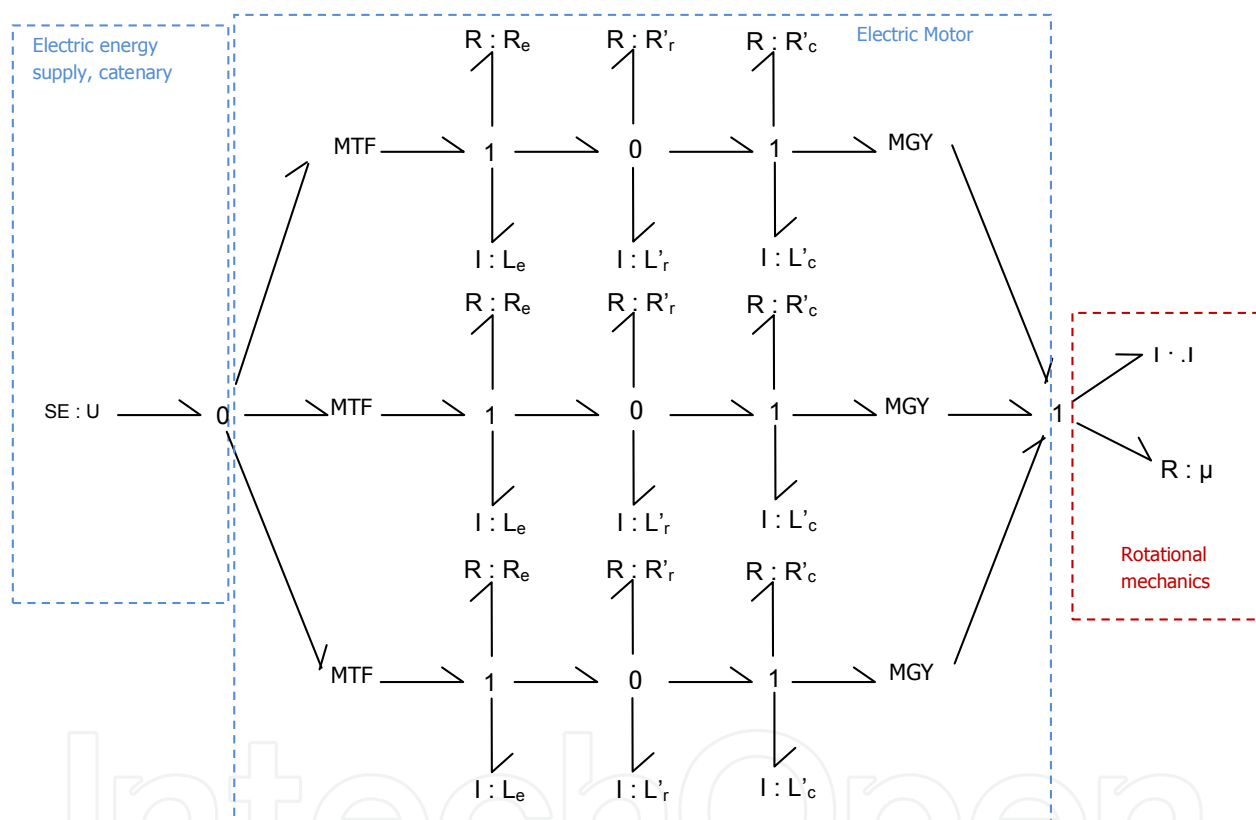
Electric energy supply, catenary

Electric Motor

R : $R_e$
R : $R'_r$
R : $R'_c$
MTF
1
0
1
MGY
I : $L_e$
I : $L'_r$
I : $L'_c$

R : $R_e$
R : $R'_r$
R : $R'_c$
SE : U
0
MTF
1
0
1
MGY
1
I : .I
R : μ
I : $L_e$
I : $L'_r$
I : $L'_c$

R : $R_e$
R : $R'_r$
R : $R'_c$
MTF
1
0
1
MGY
I : $L_e$
I : $L'_r$
I : $L'_c$

Rotational mechanics